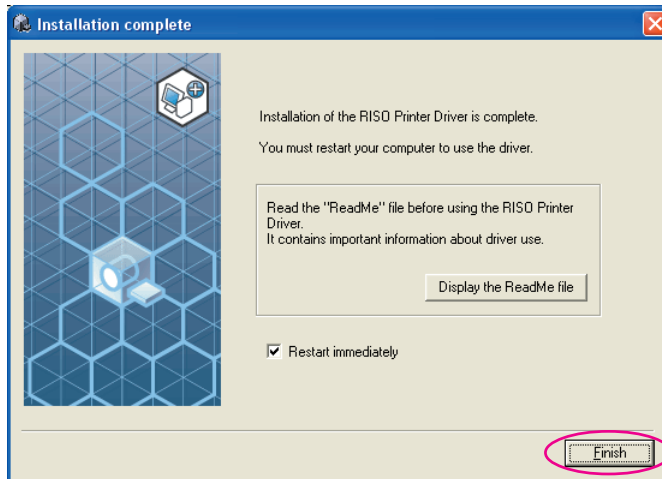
Installation complete

Installation of the RISO Printer Driver is complete.

You must restart your computer to use the driver.

Read the "ReadMe" file before using the RISO Printer Driver.
It contains important information about driver use.

Display the ReadMe file

Restart immediately

Finish